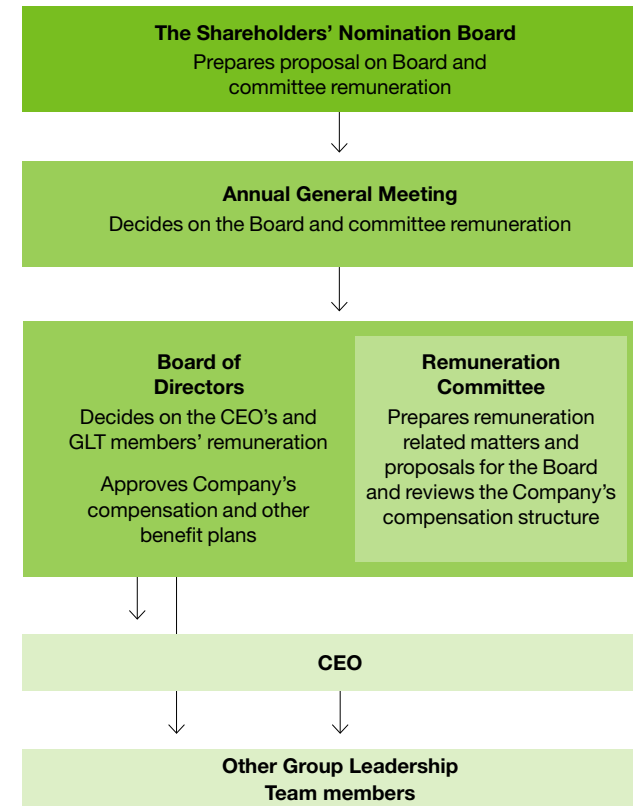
The Shareholders' Nomination Board
Prepares proposal on Board and committee remuneration

Annual General Meeting
Decides on the Board and committee remuneration

Board of Directors
Decides on the CEO's and GLT members' remuneration

Approves Company's compensation and other benefit plans

Remuneration Committee
Prepares remuneration related matters and proposals for the Board and reviews the Company's compensation structure

CEO

Other Group Leadership Team members